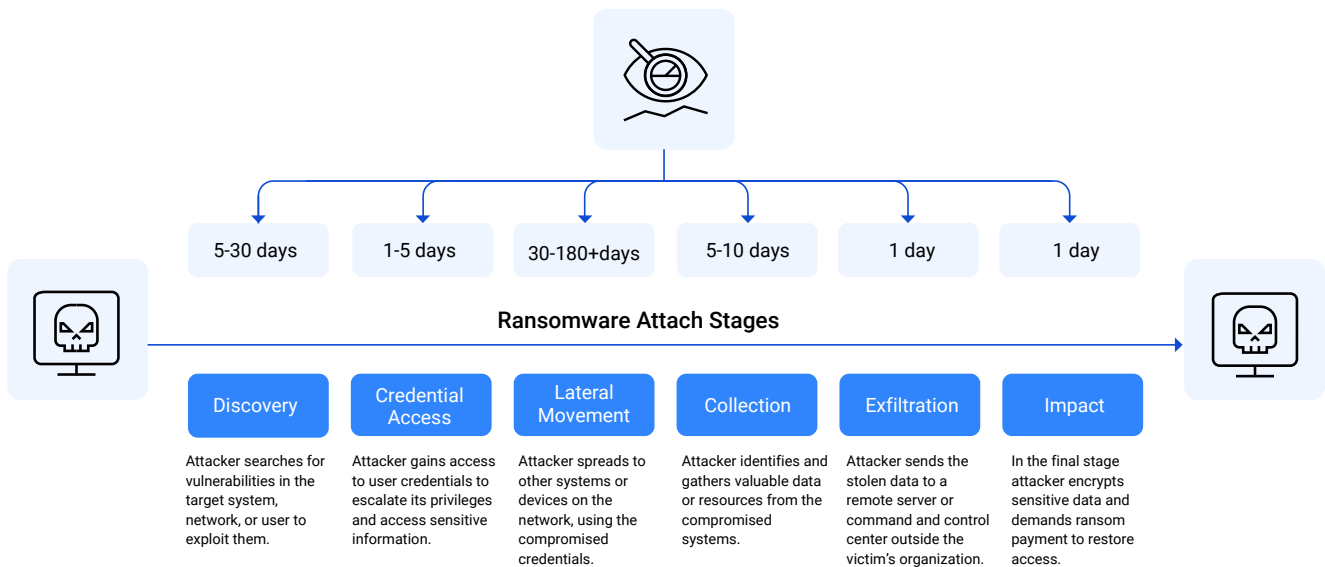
5-30 days

1-5 days

30-180+days

5-10 days

1 day

1 day

Ransomware Attach Stages

Discovery

Attacker searches for vulnerabilities in the target system, network, or user to exploit them.

Credential Access

Attacker gains access to user credentials to escalate its privileges and access sensitive information.

Lateral Movement

Attacker spreads to other systems or devices on the network, using the compromised credentials.

Collection

Attacker identifies and gathers valuable data or resources from the compromised systems.

Exfiltration

Attacker sends the stolen data to a remote server or command and control center outside the victim's organization.

Impact

In the final stage attacker encrypts sensitive data and demands ransom payment to restore access.